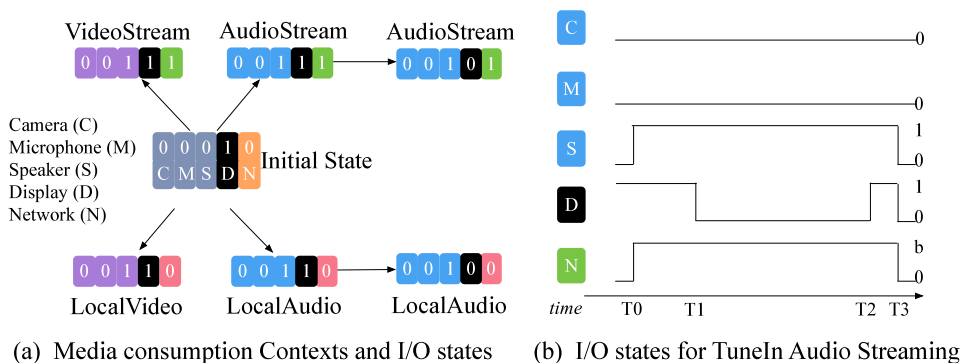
VideoStream
0 0 1 1 1

AudioStream
0 0 1 1 1

AudioStream
0 0 1 0 1

Camera (C)
Microphone (M)
Speaker (S)
Display (D)
Network (N)

0 0 0 1 0
C M S D N
Initial State

0 0 1 1 0
LocalVideo

0 0 1 1 0
LocalAudio

0 0 1 0 0
LocalAudio

C
0

M
0

S
1
0

D
1
0

N
b
0

time T0 T1 T2 T3

(a) Media consumption Contexts and I/O states

(b) I/O states for TuneIn Audio Streaming